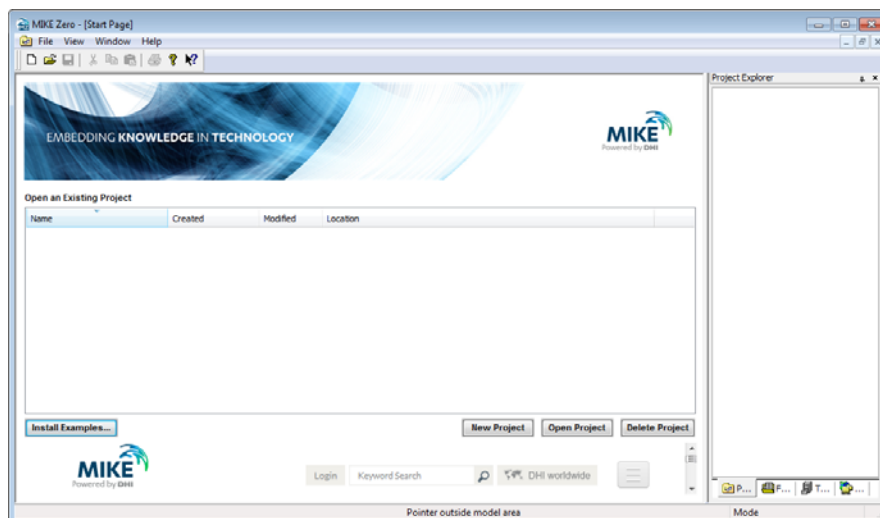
MIKE Zero - [Start Page]

File View Window Help

Project Explorer

EMBEDDING KNOWLEDGE IN TECHNOLOGY

MIKE
Powered by DHI

Open an Existing Project

| Name | Created | Modified | Location |
|---|---|---|---|

Install Examples...

New Project

Open Project

Delete Project

MIKE
Powered by DHI

Login

Keyword Search

DHI worldwide

P...

F...

T...

...

Pointer outside model area

Mode